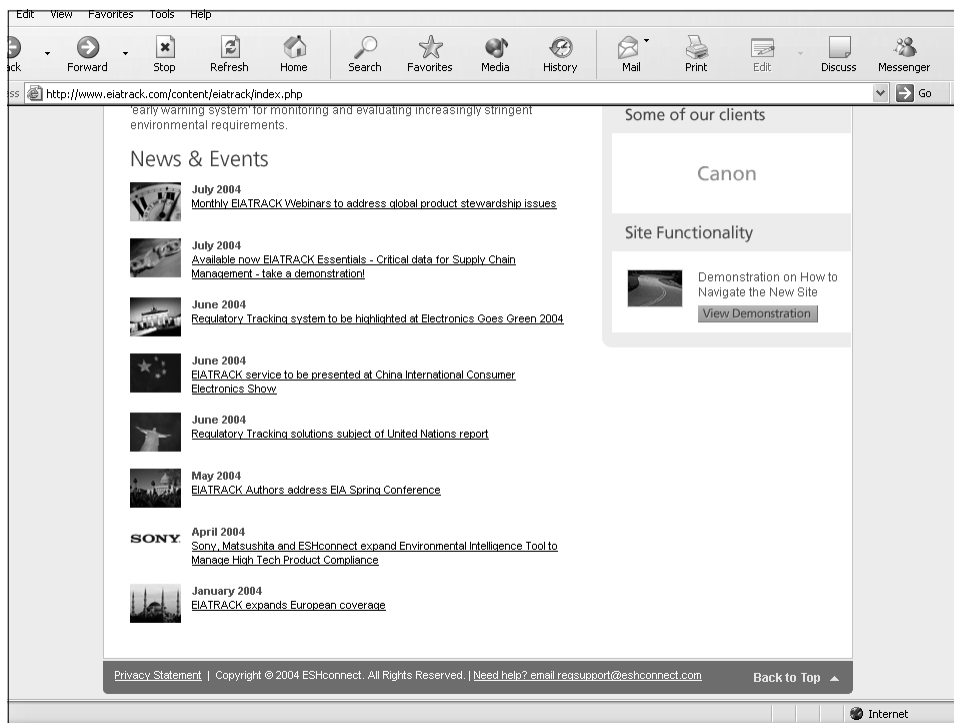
Edit View Favorites Tools Help

ack Forward Stop Refresh Home Search Favorites Media History Mail Print Edit Discuss Messenger

ss http://www.eiatrack.com/content/eiatrack/index.php Go

"early warning system" for monitoring and evaluating increasingly stringent environmental requirements.

News & Events

July 2004
Monthly EIATRACK Webinars to address global product stewardship issues

July 2004
Available now EIATRACK Essentials - Critical data for Supply Chain Management - take a demonstration!

June 2004
Regulatory Tracking system to be highlighted at Electronics Goes Green 2004

June 2004
EIATRACK service to be presented at China International Consumer Electronics Show

June 2004
Regulatory Tracking solutions subject of United Nations report

May 2004
EIATRACK Authors address EIA Spring Conference

SONY

April 2004
Sony, Matsushita and ESHconnect expand Environmental Intelligence Tool to Manage High Tech Product Compliance

January 2004
EIATRACK expands European coverage

Some of our clients

Canon

Site Functionality

Demonstration on How to Navigate the New Site

View Demonstration

Privacy Statement | Copyright © 2004 ESHconnect. All Rights Reserved. | Need help? email regsupport@eshconnect.com

Back to Top

Internet